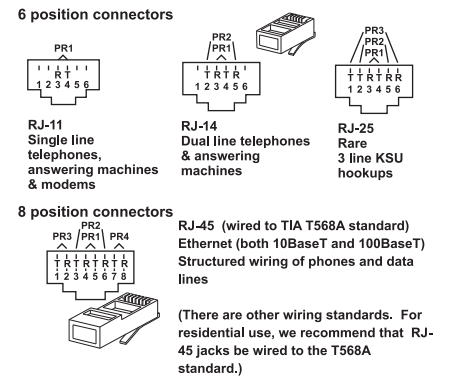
6 position connectors

PR1
R T
1 2 3 4 5 6

RJ-11
Single line telephones, answering machines & modems

PR2
PR1
T T R R
1 2 3 4 5 6

RJ-14
Dual line telephones & answering machines

PR3
PR2
PR1
T T R T R R
1 2 3 4 5 6

RJ-25
Rare
3 line KSU hookups

8 position connectors

PR2
PR3 PR1 PR4
T R T R T R T R
1 2 3 4 5 6 7 8

RJ-45 (wired to TIA T568A standard)
Ethernet (both 10BaseT and 100BaseT)
Structured wiring of phones and data lines

(There are other wiring standards. For residential use, we recommend that RJ-45 jacks be wired to the T568A standard.)